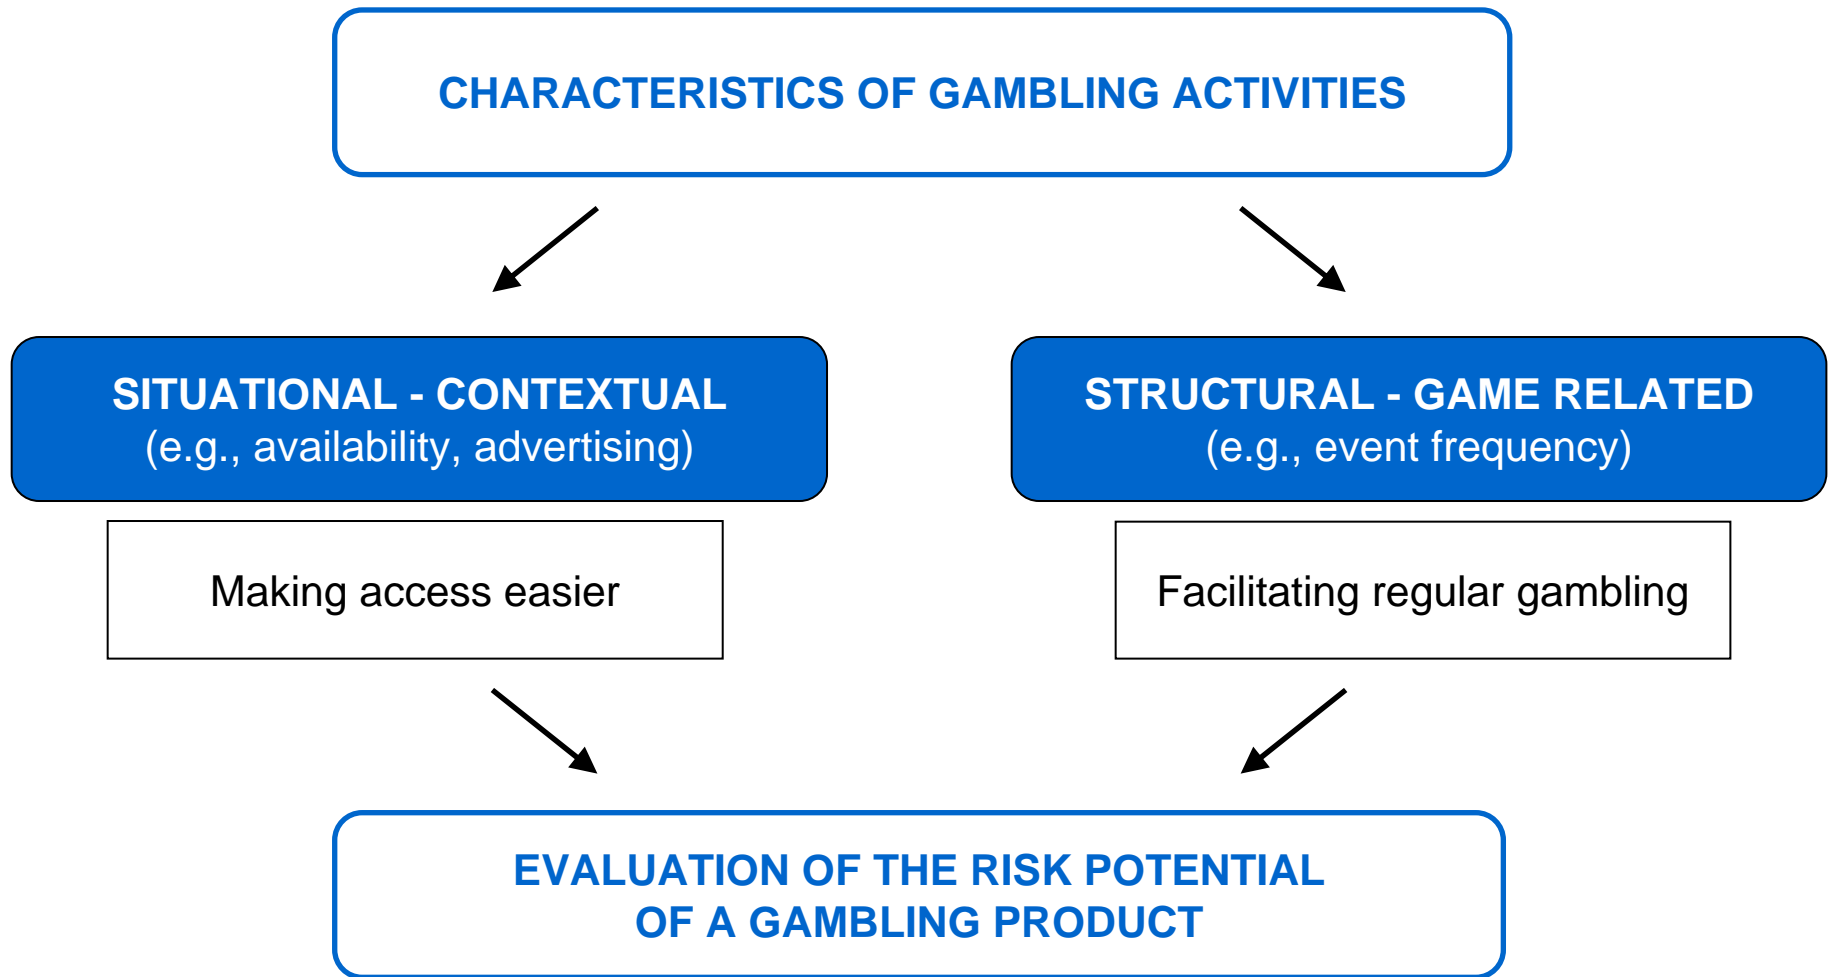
CHARACTERISTICS OF GAMBLING ACTIVITIES

SITUATIONAL - CONTEXTUAL
(e.g., availability, advertising)

Making access easier

STRUCTURAL - GAME RELATED
(e.g., event frequency)

Facilitating regular gambling

EVALUATION OF THE RISK POTENTIAL
OF A GAMBLING PRODUCT